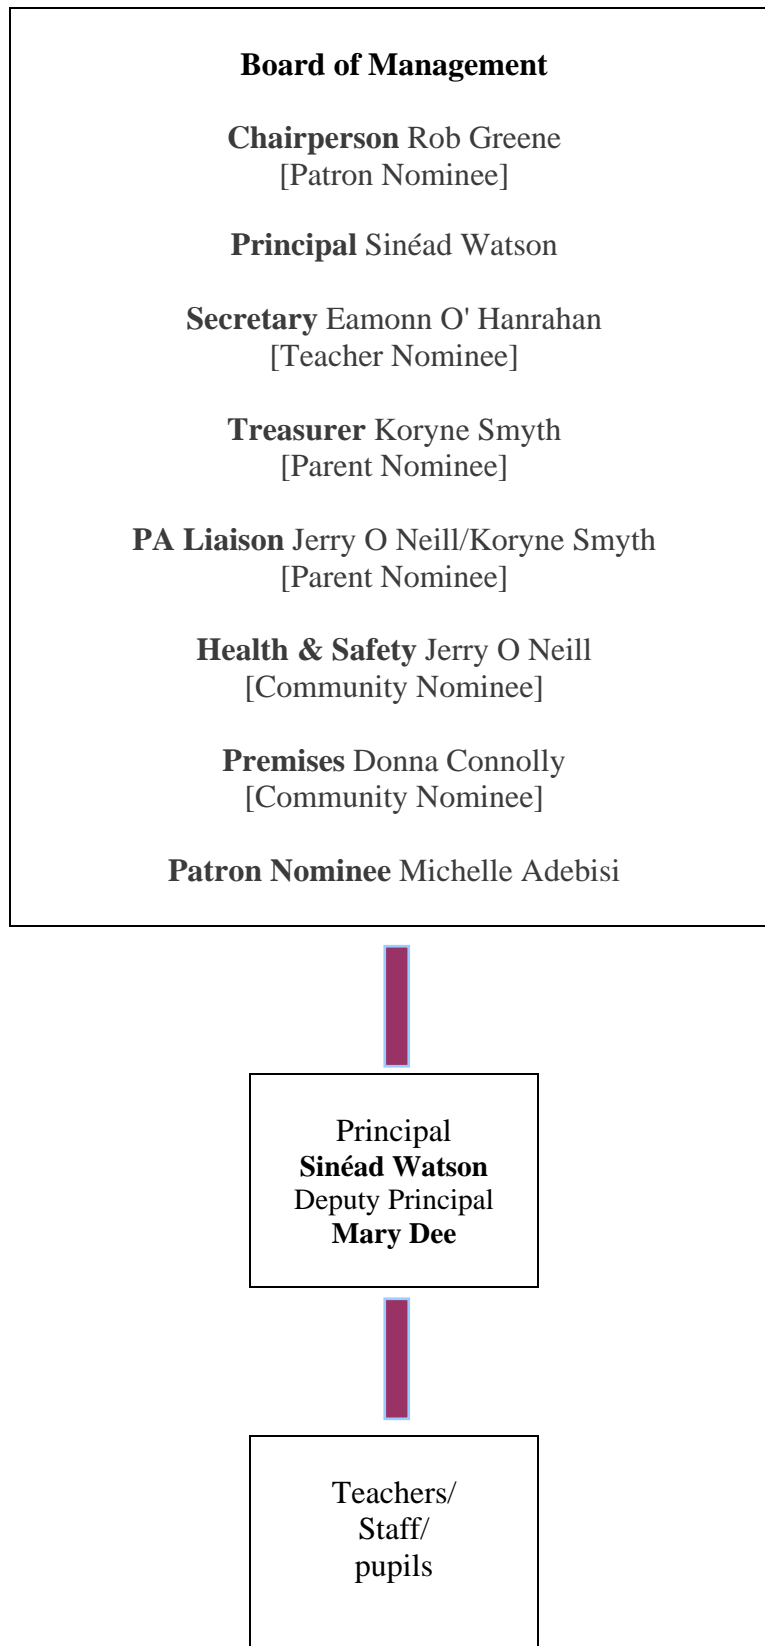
**Board of Management**

**Chairperson** Rob Greene
[Patron Nominee]

**Principal** Sinéad Watson

**Secretary** Eamonn O' Hanrahan
[Teacher Nominee]

**Treasurer** Koryne Smyth
[Parent Nominee]

**PA Liaison** Jerry O Neill/Koryne Smyth
[Parent Nominee]

**Health & Safety** Jerry O Neill
[Community Nominee]

**Premises** Donna Connolly
[Community Nominee]

**Patron Nominee** Michelle Adebisi

Principal
**Sinéad Watson**
Deputy Principal
**Mary Dee**

Teachers/
Staff/
pupils